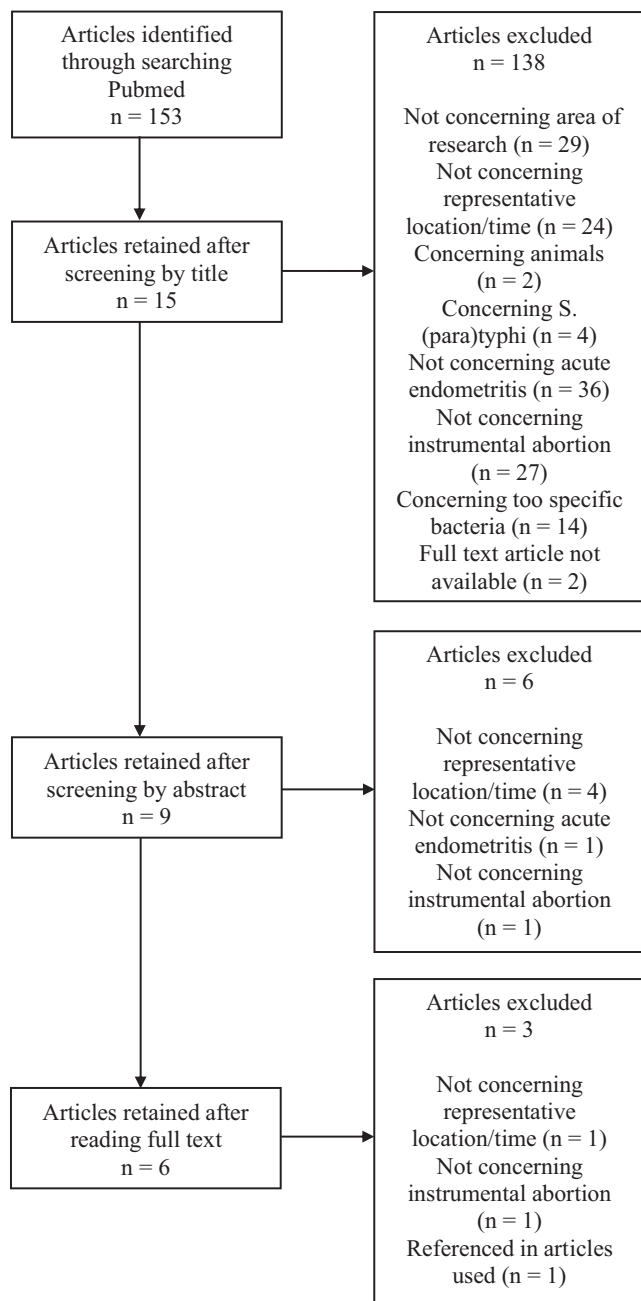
Articles identified through searching Pubmed
n = 153

Articles excluded
n = 138

Not concerning area of research (n = 29)
Not concerning representative location/time (n = 24)
Concerning animals (n = 2)
Concerning S. (para)typhi (n = 4)
Not concerning acute endometritis (n = 36)
Not concerning instrumental abortion (n = 27)
Concerning too specific bacteria (n = 14)
Full text article not available (n = 2)

Articles retained after screening by title
n = 15

Articles excluded
n = 6

Not concerning representative location/time (n = 4)
Not concerning acute endometritis (n = 1)
Not concerning instrumental abortion (n = 1)

Articles retained after screening by abstract
n = 9

Articles excluded
n = 3

Not concerning representative location/time (n = 1)
Not concerning instrumental abortion (n = 1)
Referenced in articles used (n = 1)

Articles retained after reading full text
n = 6